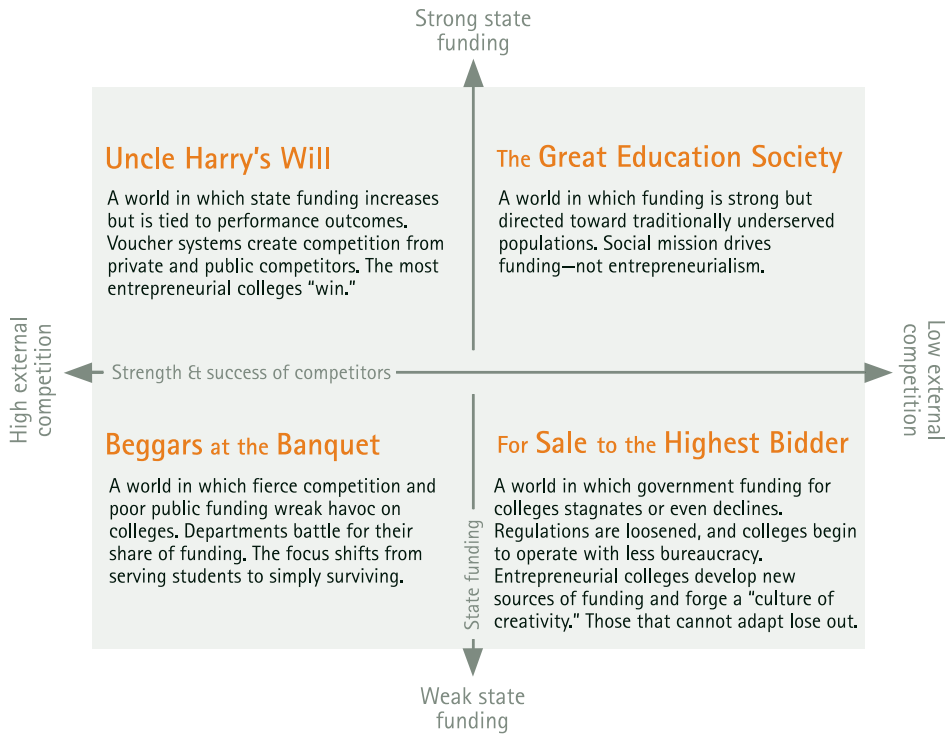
Strong state funding

Uncle Harry's Will

A world in which state funding increases but is tied to performance outcomes. Voucher systems create competition from private and public competitors. The most entrepreneurial colleges "win."

The Great Education Society

A world in which funding is strong but directed toward traditionally underserved populations. Social mission drives funding—not entrepreneurialism.

High external competition

Strength & success of competitors

Low external competition

Beggars at the Banquet

A world in which fierce competition and poor public funding wreak havoc on colleges. Departments battle for their share of funding. The focus shifts from serving students to simply surviving.

State funding

For Sale to the Highest Bidder

A world in which government funding for colleges stagnates or even declines. Regulations are loosened, and colleges begin to operate with less bureaucracy. Entrepreneurial colleges develop new sources of funding and forge a "culture of creativity." Those that cannot adapt lose out.

Weak state funding